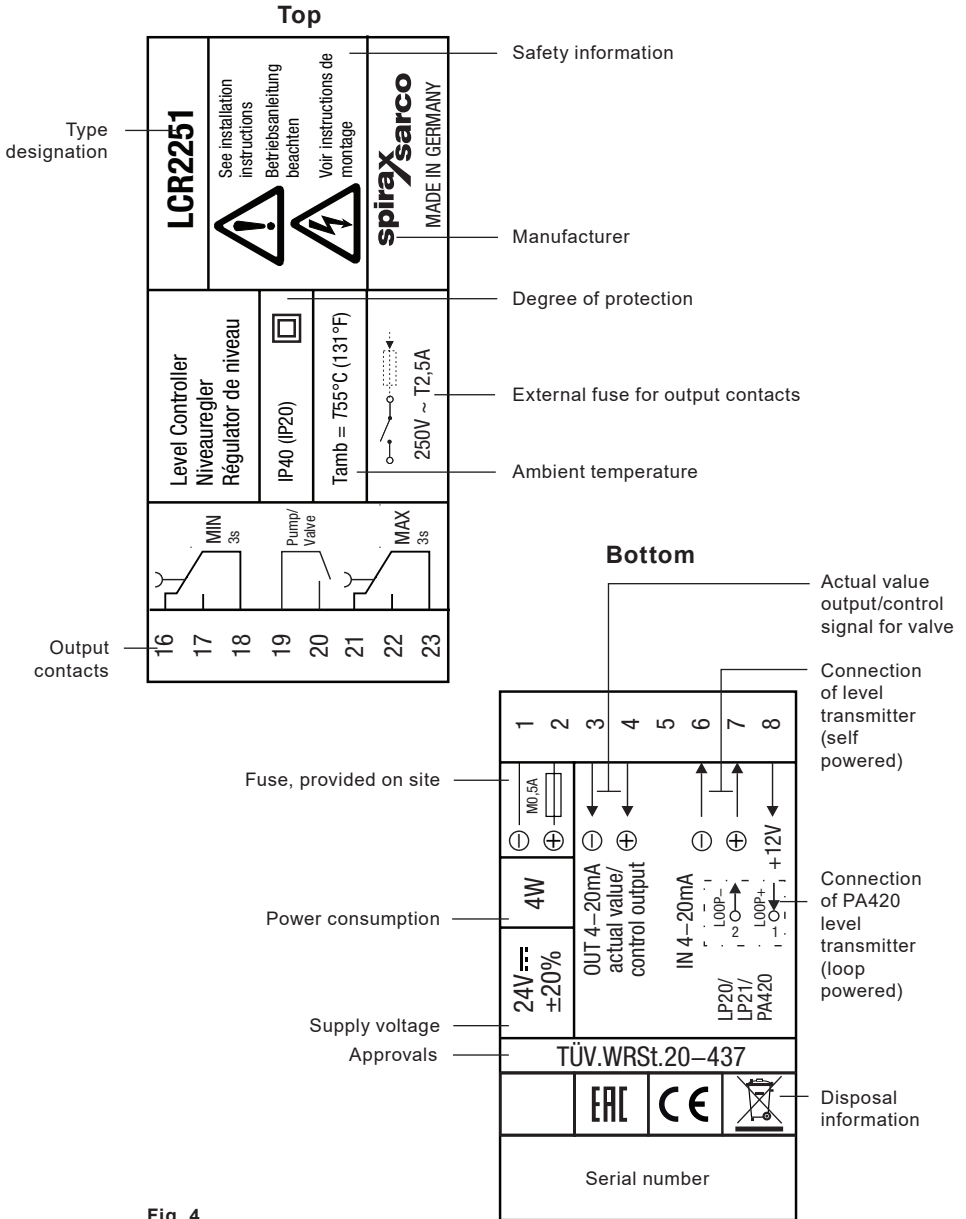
Top

Type designation

LCR2251

See installation instructions Betriebsanleitung beachten

Voir instructions de montage

spirax sarco MADE IN GERMANY

Safety information

Manufacturer

Degree of protection

Level Controller Niveauregler Régulator de niveau

IP40 (IP20)

Tamb = T55°C (131°F)

250V ~ T2,5A

External fuse for output contacts

Ambient temperature

MIN 3s

Pump/ Valve

MAX 3s

Output contacts

16 17 18 19 20 21 22 23

Bottom

Actual value output/control signal for valve

Connection of level transmitter (self powered)

1 2 3 4 5 6 7 8

Fuse, provided on site

M0,5A

⊖ ⊕ ⊖ ⊕ ⊖ ⊕ +12V

4W

OUT 4–20mA actual value/ control output

IN 4–20mA

LOOP– 2

LOOP+ 1

Connection of PA420 level transmitter (loop powered)

Power consumption

24V ±20%

LP20/ LP21/ PA420

Supply voltage

Approvals

TÜV.WRSt.20–437

EAC CE

Disposal information

Serial number

Fig. 4